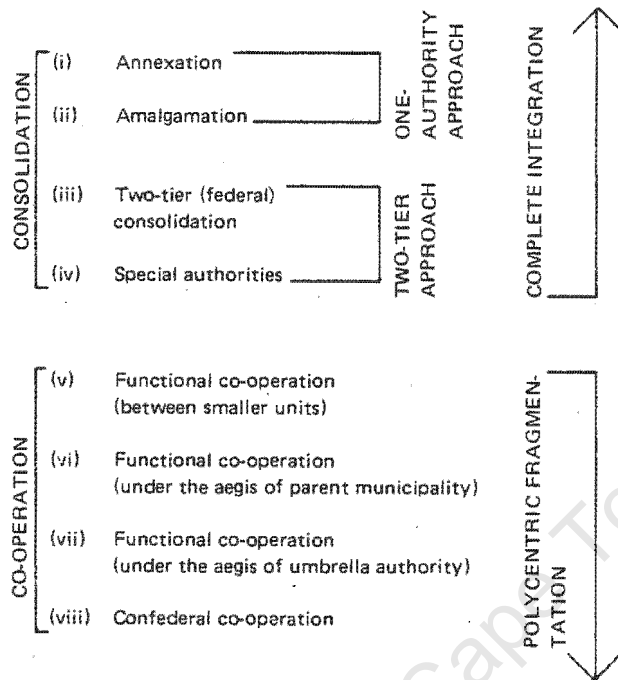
CONSOLIDATION

(i) Annexation

(ii) Amalgamation

ONE-AUTHORITY APPROACH

(iii) Two-tier (federal) consolidation

(iv) Special authorities

TWO-TIER APPROACH

COMPLETE INTEGRATION

CO-OPERATION

(v) Functional co-operation (between smaller units)

(vi) Functional co-operation (under the aegis of parent municipality)

(vii) Functional co-operation (under the aegis of umbrella authority)

(viii) Confederal co-operation

POLYCENTRIC FRAGMENTATION